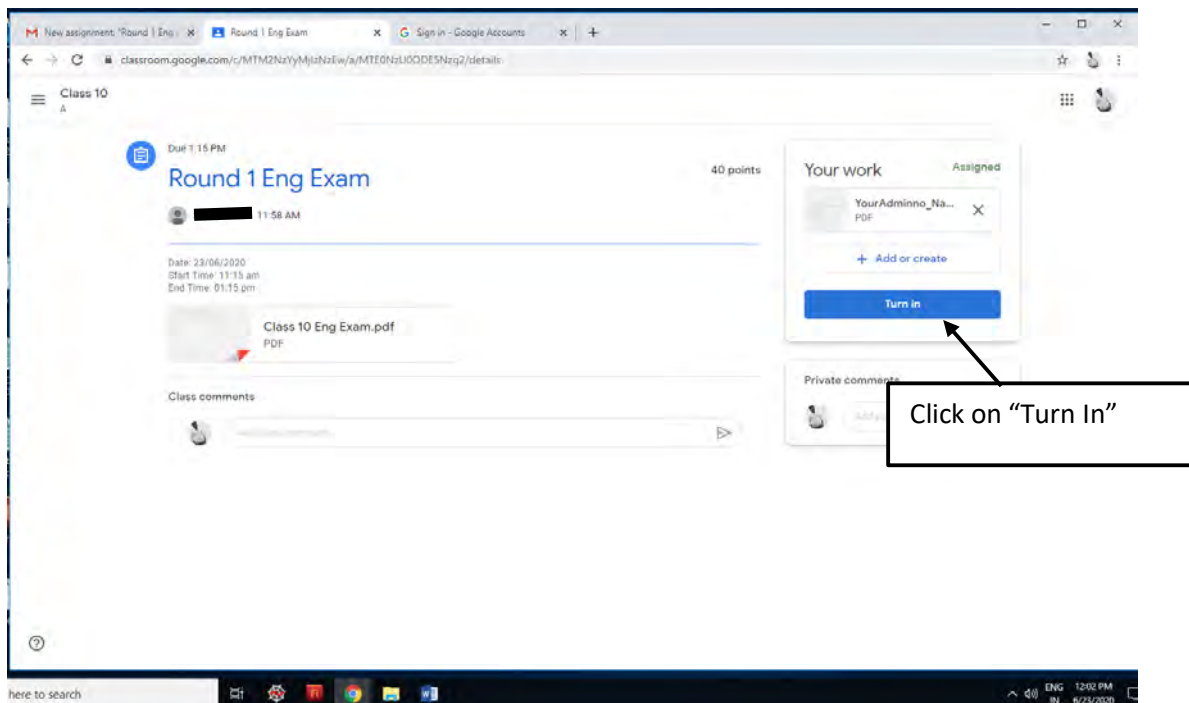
New assignment: "Round 1 Eng | Round 1 Eng Exam | Sign in - Google Accounts

classroom.google.com/c/MTM2NzYyMjIzNzEw/a/MTE0NzU0ODE5Nzg2/details

Class 10
A

Due 1:15 PM

Round 1 Eng Exam

40 points

11:58 AM

Date: 23/06/2020
Start Time: 11:15 am
End Time: 01:15 pm

Class 10 Eng Exam.pdf
PDF

Class comments

Add class comment...

Your work

Assigned

YourAdminno_Na...
PDF

+ Add or create

Turn in

Private comments

Add p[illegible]

Click on "Turn In"

here to search

ENG IN

12:02 PM 6/23/2020